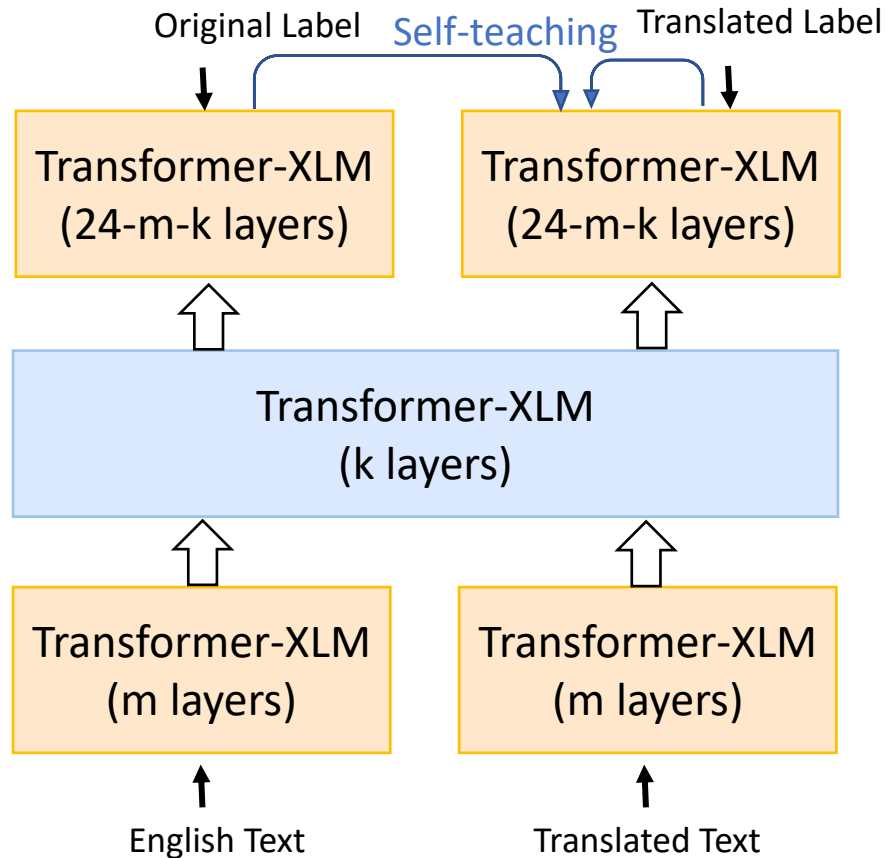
Original Label
Self-teaching
Translated Label

Transformer-XLM
(24-m-k layers)

Transformer-XLM
(24-m-k layers)

Transformer-XLM
(k layers)

Transformer-XLM
(m layers)

Transformer-XLM
(m layers)

English Text

Translated Text